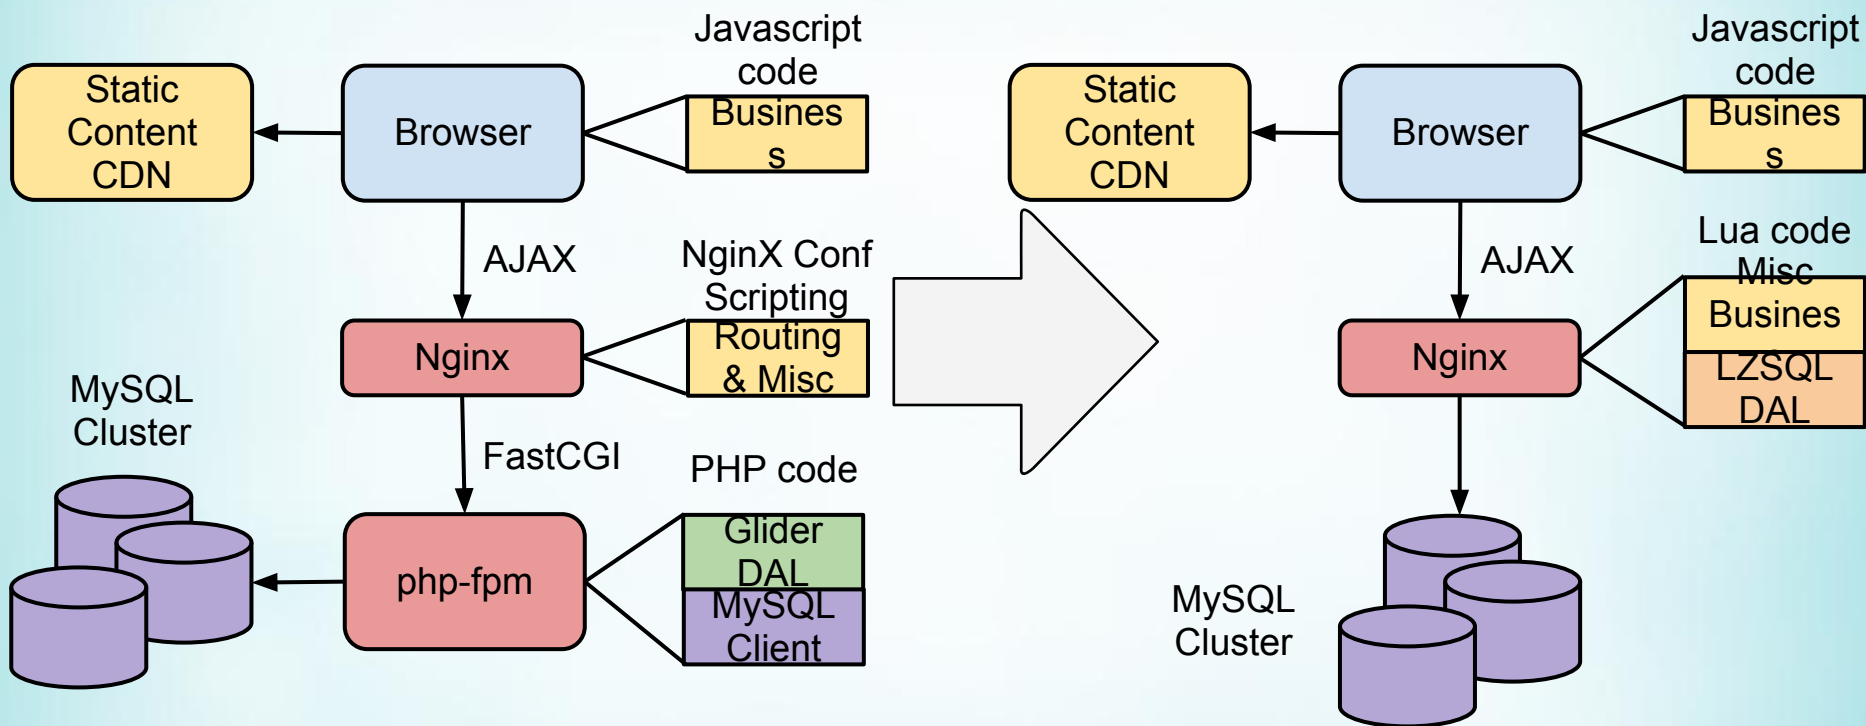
Static Content CDN

Browser

Javascript code

Busines s

AJAX

NginX Conf Scripting

Nginx

Routing & Misc

MySQL Cluster

FastCGI

PHP code

php-fpm

Glider DAL

MySQL Client

Static Content CDN

Browser

Javascript code

Busines s

AJAX

Lua code

Misc

Busines

Nginx

LZSQL DAL

MySQL Cluster